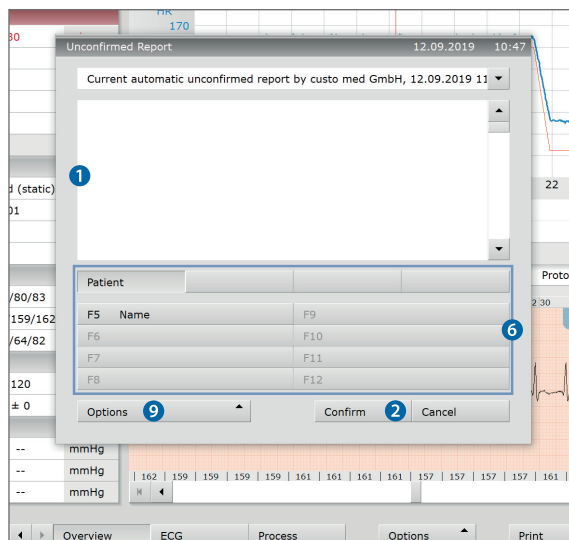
HR
170
30

Unconfirmed Report 12.09.2019 10:47

Current automatic unconfirmed report by custo med GmbH, 12.09.2019 11

1

d (static)
01

22

Patient

Proto

F5 Name F9
F6 F10
F7 F11
F8 F12

6

/80/83
159/162
/64/82

2 30

120
± 0

Options 9

Confirm 2 Cancel

-- mmHg
-- mmHg
-- mmHg

162 | 159 | 159 | 159 | 159 | 161 | 161 | 161 | 161 | 157 | 157 | 157 | 15

Overview ECG Process Options Print